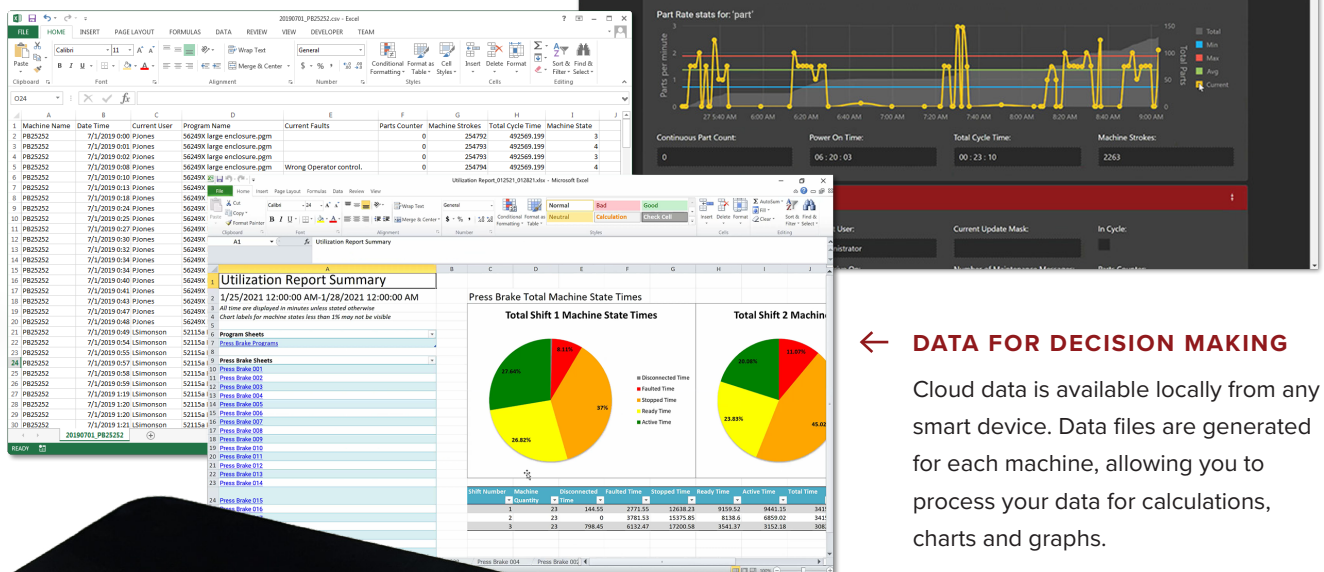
20190701_PB25252.csv - Excel

FILE HOME INSERT PAGE LAYOUT FORMULAS DATA REVIEW VIEW DEVELOPER TEAM

Paste Clipboard Calibri 11 Font Wrap Text Merge & Center Alignment General Number Conditional Formatting Format as Table Cell Styles Styles Insert Delete Format Cells Sort & Filter Find & Select Editing

O24

| | A | B | C | D | E | F | G | H | I |
|---|---|---|---|---|---|---|---|---|---|
| 1 | Machine Name | Date Time | Current User | Program Name | Current Faults | Parts Counter | Machine Strokes | Total Cycle Time | Machine State |
| 2 | PB25252 | 7/1/2019 0:00 | PJones | 56249X large enclosure.pgm | | 0 | 254792 | 492569.199 | 3 |
| 3 | PB25252 | 7/1/2019 0:01 | PJones | 56249X large enclosure.pgm | | 0 | 254793 | 492569.199 | 4 |
| 4 | PB25252 | 7/1/2019 0:02 | PJones | 56249X large enclosure.pgm | | 0 | 254793 | 492569.199 | 4 |
| 5 | PB25252 | 7/1/2019 0:08 | PJones | 56249X large enclosure.pgm | Wrong Operator control. | 0 | 254794 | 492569.199 | 4 |
| 6 | PB25252 | 7/1/2019 0:10 | PJones | 56249X | | | | | |
| 7 | PB25252 | 7/1/2019 0:13 | PJones | 56249X | | | | | |
| 8 | PB25252 | 7/1/2019 0:18 | PJones | 56249X | | | | | |
| 9 | PB25252 | 7/1/2019 0:24 | PJones | 56249X | | | | | |
| 10 | PB25252 | 7/1/2019 0:25 | PJones | 56249X | | | | | |
| 11 | PB25252 | 7/1/2019 0:27 | PJones | 56249X | | | | | |
| 12 | PB25252 | 7/1/2019 0:30 | PJones | 56249X | | | | | |
| 13 | PB25252 | 7/1/2019 0:32 | PJones | 56249X | | | | | |
| 14 | PB25252 | 7/1/2019 0:34 | PJones | 56249X | | | | | |
| 15 | PB25252 | 7/1/2019 0:34 | PJones | 56249X | | | | | |
| 16 | PB25252 | 7/1/2019 0:36 | PJones | 56249X | | | | | |
| 17 | PB25252 | 7/1/2019 0:41 | PJones | 56249X | | | | | |
| 18 | PB25252 | 7/1/2019 0:43 | PJones | 56249X | | | | | |
| 19 | PB25252 | 7/1/2019 0:47 | PJones | 56249X | | | | | |
| 20 | PB25252 | 7/1/2019 0:48 | PJones | 56249X | | | | | |
| 21 | PB25252 | 7/1/2019 0:49 | LSimonson | 52115a | | | | | |
| 22 | PB25252 | 7/1/2019 0:54 | LSimonson | 52115a | | | | | |
| 23 | PB25252 | 7/1/2019 0:55 | LSimonson | 52115a | | | | | |
| 24 | PB25252 | 7/1/2019 0:57 | LSimonson | 52115a | | | | | |
| 25 | PB25252 | 7/1/2019 0:58 | LSimonson | 52115a | | | | | |
| 26 | PB25252 | 7/1/2019 0:59 | LSimonson | 52115a | | | | | |
| 27 | PB25252 | 7/1/2019 1:19 | LSimonson | 52115a | | | | | |
| 28 | PB25252 | 7/1/2019 1:20 | LSimonson | 52115a | | | | | |
| 29 | PB25252 | 7/1/2019 1:20 | LSimonson | 52115a | | | | | |
| 30 | PB25252 | 7/1/2019 1:21 | LSimonson | 52115a | | | | | |

20190701_PB25252
READY

Part Rate stats for: 'part'
Parts per minute
Total Parts
Total
Min
Max
Avg
Current
27 5:40 AM 6 AM 6:20 AM 6:40 AM 7 AM 7:20 AM 7:40 AM 8 AM 8:20 AM 8:40 AM 9 AM 9:20 AM 9:40 AM
Continuous Part Count: 0
Power On Time: 06 : 20 : 03
Total Cycle Time: 00 : 23 : 10
Machine Strokes: 2263
User: inistrator
Current Update Mask:
In Cycle:

Utilization Report_012521_012821.xlsx - Microsoft Excel
File Home Insert Page Layout Formulas Data Review View
Cut Copy Format Painter Clipboard Calibri 24 Font Wrap Text Merge & Center Alignment General Number Conditional Formatting Format as Table Normal Bad Good Neutral Calculation Check Cell Styles Insert Delete Format Cells AutoSum Fill Clear Sort & Filter Find & Select Editing
A1 Utilization Report Summary

Utilization Report Summary
1/25/2021 12:00:00 AM-1/28/2021 12:00:00 AM
All time are displayed in minutes unless stated otherwise
Chart labels for machine states less than 1% may not be visible
Program Sheets
Press Brake Programs
Press Brake Sheets
Press Brake 001
Press Brake 002
Press Brake 003
Press Brake 004
Press Brake 005
Press Brake 006
Press Brake 007
Press Brake 008
Press Brake 009
Press Brake 010
Press Brake 011
Press Brake 012
Press Brake 013
Press Brake 014
Press Brake 015
Press Brake 016

Press Brake Total Machine State Times
Total Shift 1 Machine State Times
8.31%
27.64%
37%
26.82%
Disconnected Time
Faulted Time
Stopped Time
Ready Time
Active Time
Total Shift 2 Machin
11.07%
20.06%
23.83%
45.02

| Shift Number | Machine Quantity | Disconnected Time | Faulted Time | Stopped Time | Ready Time | Active Time | Total Time |
|---|---|---|---|---|---|---|---|
| 1 | 23 | 144.55 | 2771.55 | 12638.23 | 9159.52 | 9441.15 | 341 |
| 2 | 23 | 0 | 3781.53 | 15375.85 | 8138.6 | 6859.02 | 341 |
| 3 | 23 | 798.45 | 6132.47 | 17200.58 | 3541.37 | 3152.18 | 308 |

Press Brake 004 Press Brake 00

← DATA FOR DECISION MAKING

Cloud data is available locally from any smart device. Data files are generated for each machine, allowing you to process your data for calculations, charts and graphs.